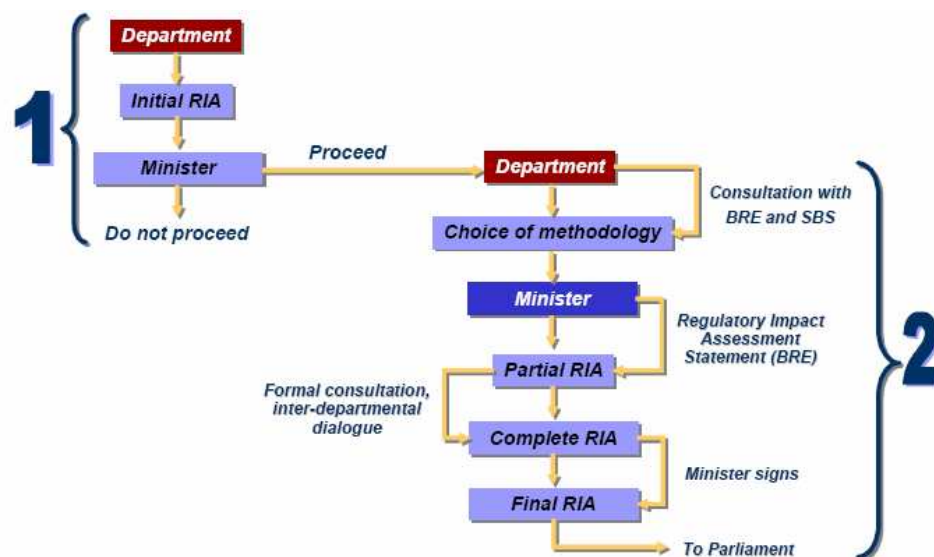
1

Department

Initial RIA

Minister

Do not proceed

Proceed

Department

Consultation with BRE and SBS

Choice of methodology

Minister

Regulatory Impact Assessment Statement (BRE)

Partial RIA

Formal consultation, inter-departmental dialogue

Complete RIA

Minister signs

Final RIA

To Parliament

2